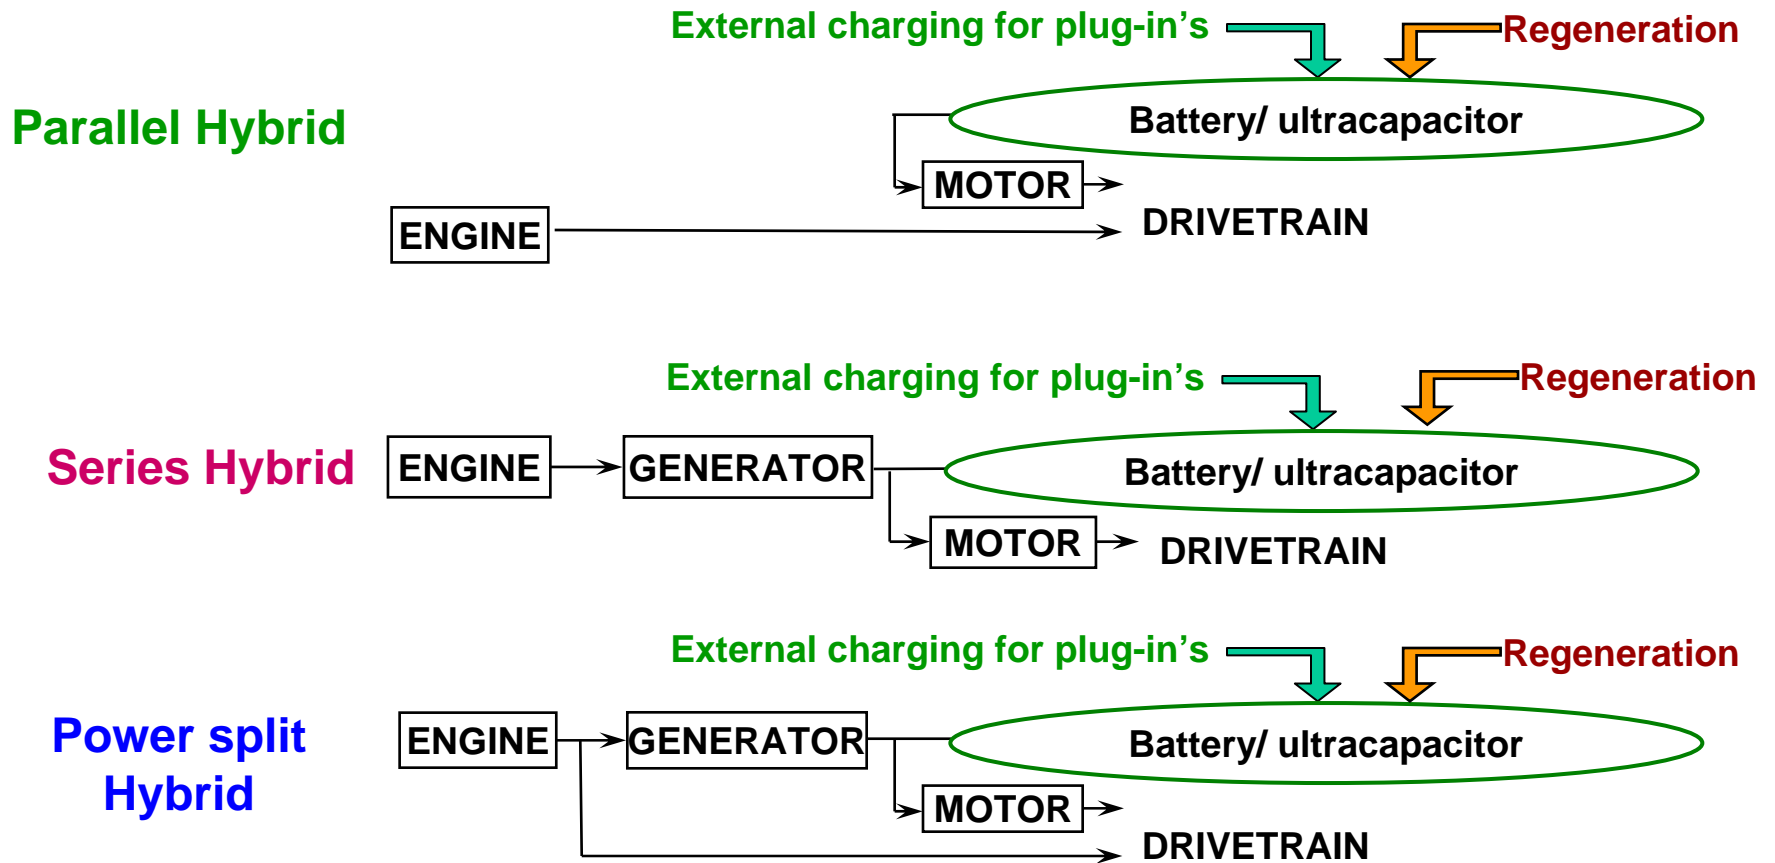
External charging for plug-in's

Regeneration

Parallel Hybrid

Battery/ ultracapacitor

MOTOR

ENGINE

DRIVETRAIN

External charging for plug-in's

Regeneration

Series Hybrid

ENGINE

GENERATOR

Battery/ ultracapacitor

MOTOR

DRIVETRAIN

External charging for plug-in's

Regeneration

Power split Hybrid

ENGINE

GENERATOR

Battery/ ultracapacitor

MOTOR

DRIVETRAIN